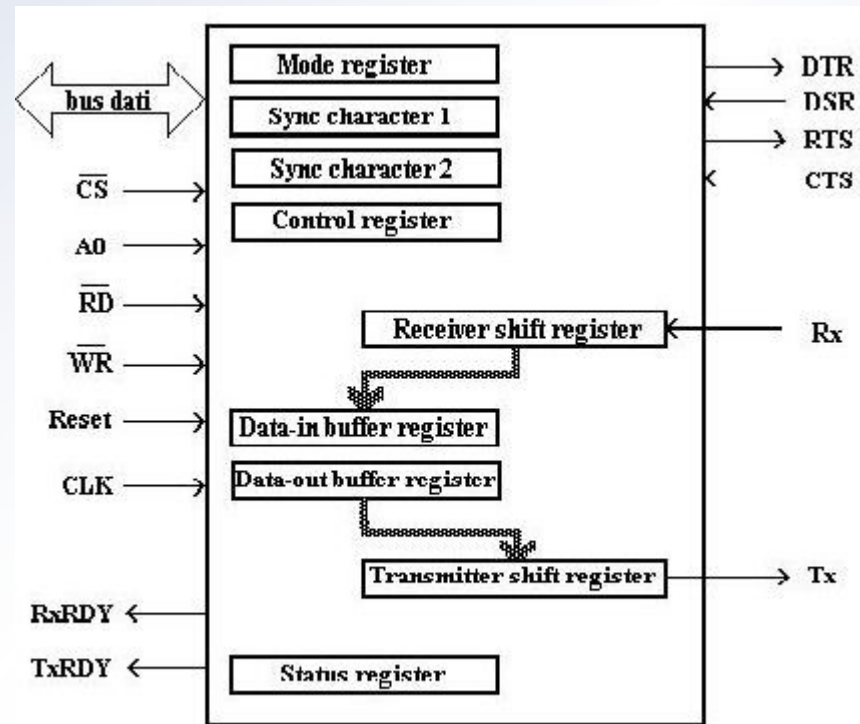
bus dati

$\overline{CS}$

A0

$\overline{RD}$

$\overline{WR}$

Reset

CLK

RxRDY

TxRDY

Mode register

Sync character 1

Sync character 2

Control register

Receiver shift register

Data-in buffer register

Data-out buffer register

Transmitter shift register

Status register

DTR

DSR

RTS

CTS

Rx

Tx